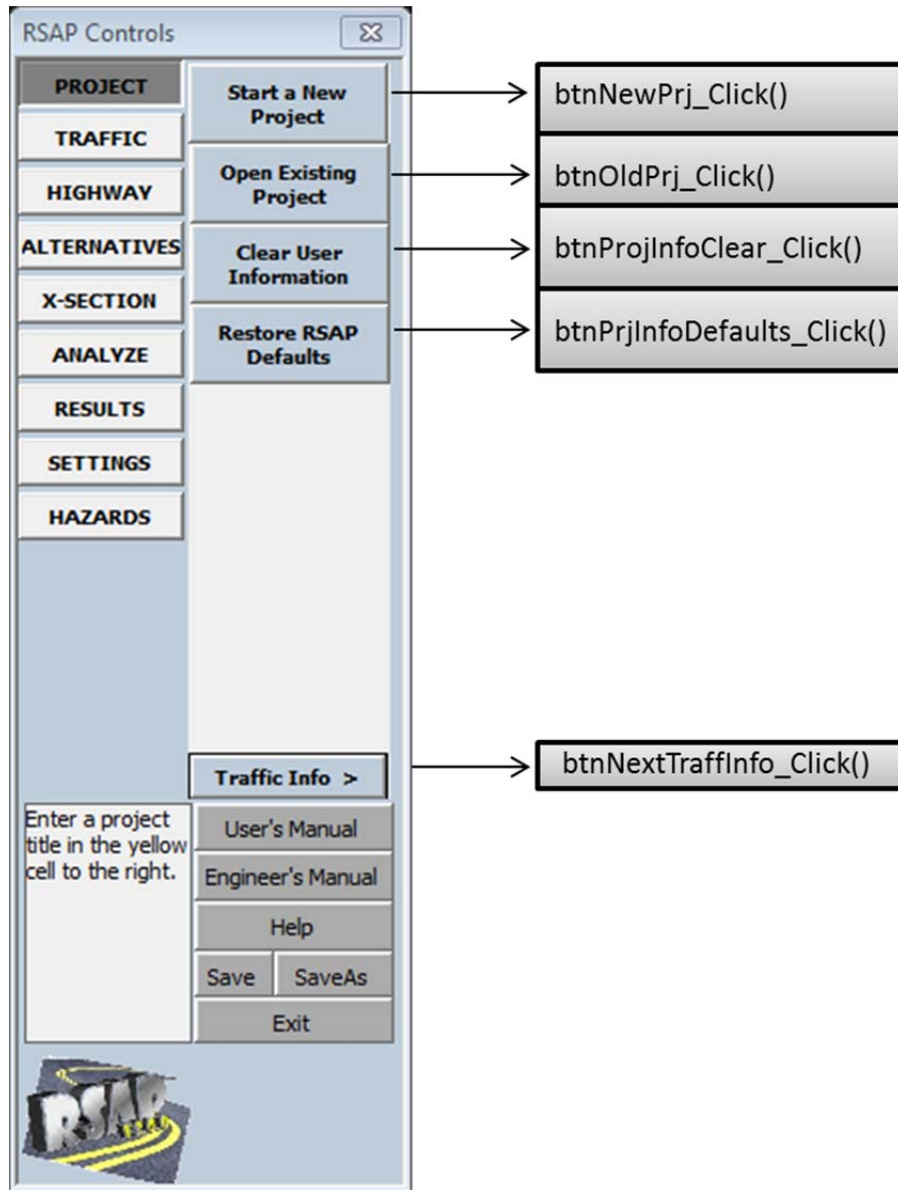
RSAP Controls

PROJECT
TRAFFIC
HIGHWAY
ALTERNATIVES
X-SECTION
ANALYZE
RESULTS
SETTINGS
HAZARDS

Start a New Project
Open Existing Project
Clear User Information
Restore RSAP Defaults

btnNewPrj_Click()
btnOldPrj_Click()
btnProjInfoClear_Click()
btnPrjInfoDefaults_Click()

Traffic Info >
btnNextTraffInfo_Click()

Enter a project title in the yellow cell to the right.

User's Manual
Engineer's Manual
Help
Save
SaveAs
Exit

RSAP